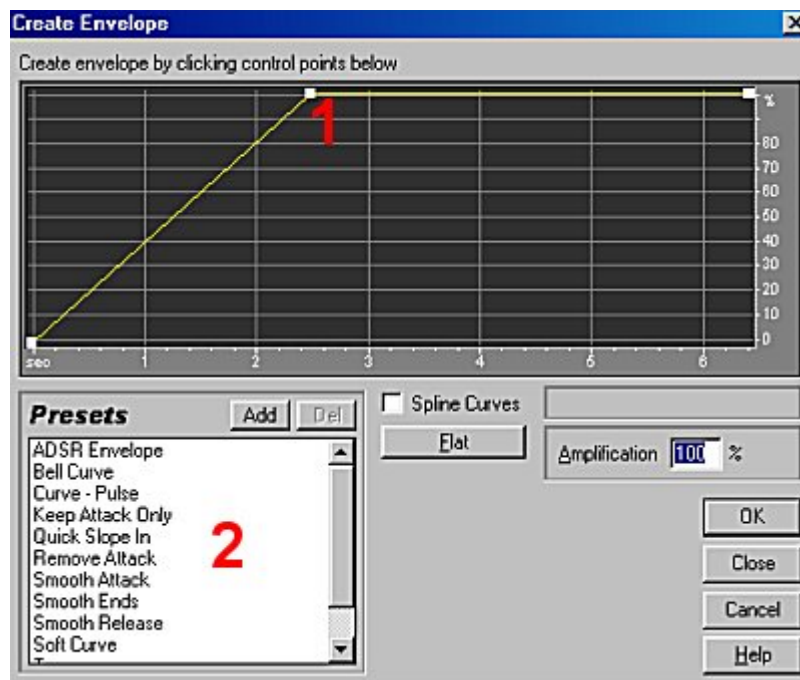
Create Envelope

Create envelope by clicking control points below

%
80
70
60
50
40
30
20
10
0

sec
1
2
3
4
5
6

1

Presets
Add
Del

ADSR Envelope
Bell Curve
Curve - Pulse
Keep Attack Only
Quick Slope In
Remove Attack
Smooth Attack
Smooth Ends
Smooth Release
Soft Curve

2

Spline Curves
Flat

Amplification 100 %

OK
Close
Cancel
Help